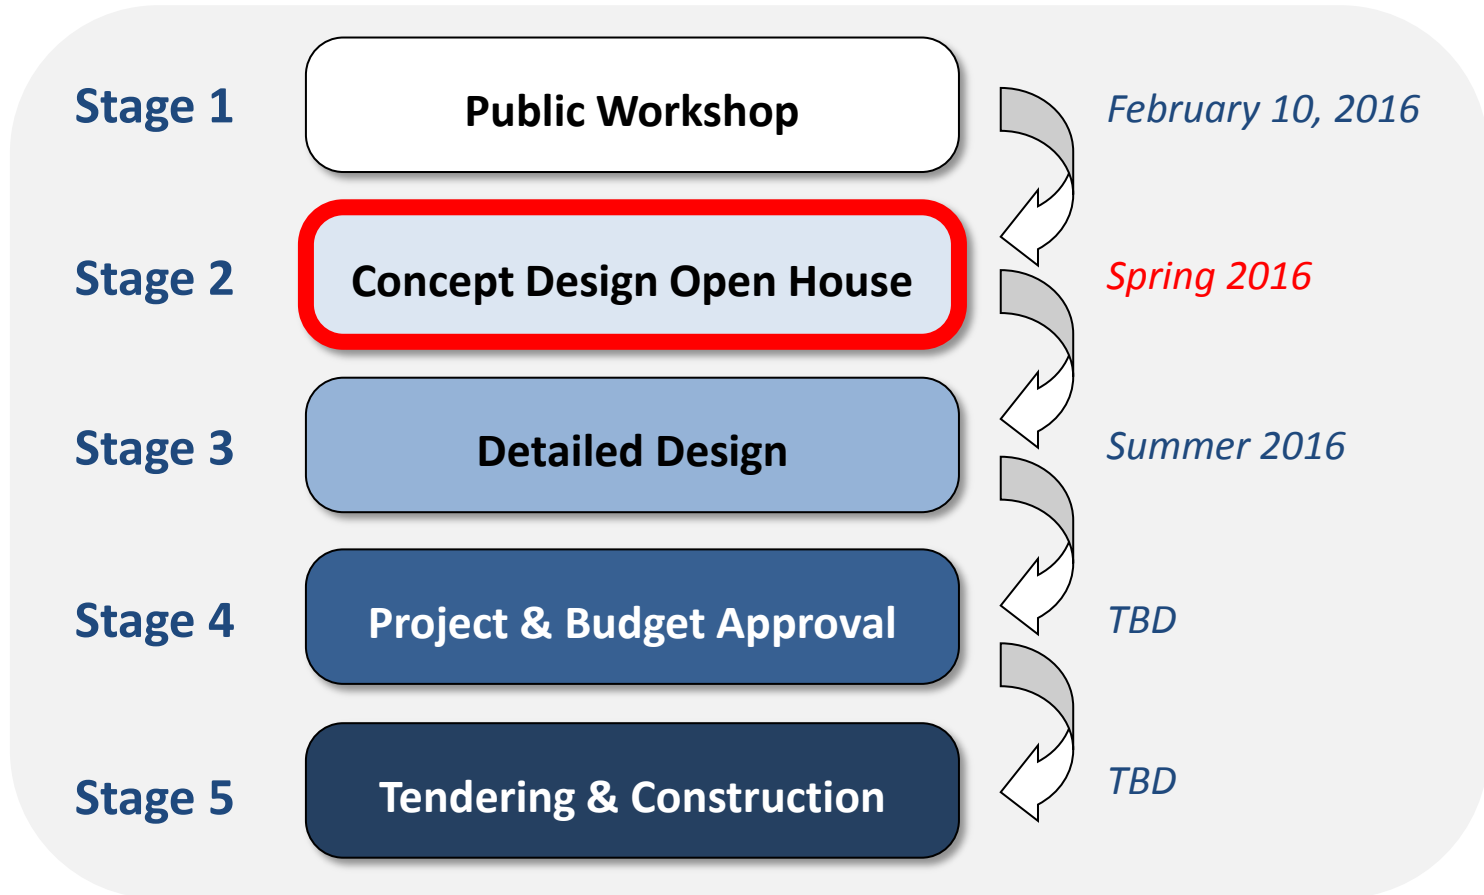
Stage 1 Public Workshop February 10, 2016

Stage 2 Concept Design Open House Spring 2016

Stage 3 Detailed Design Summer 2016

Stage 4 Project & Budget Approval TBD

Stage 5 Tendering & Construction TBD